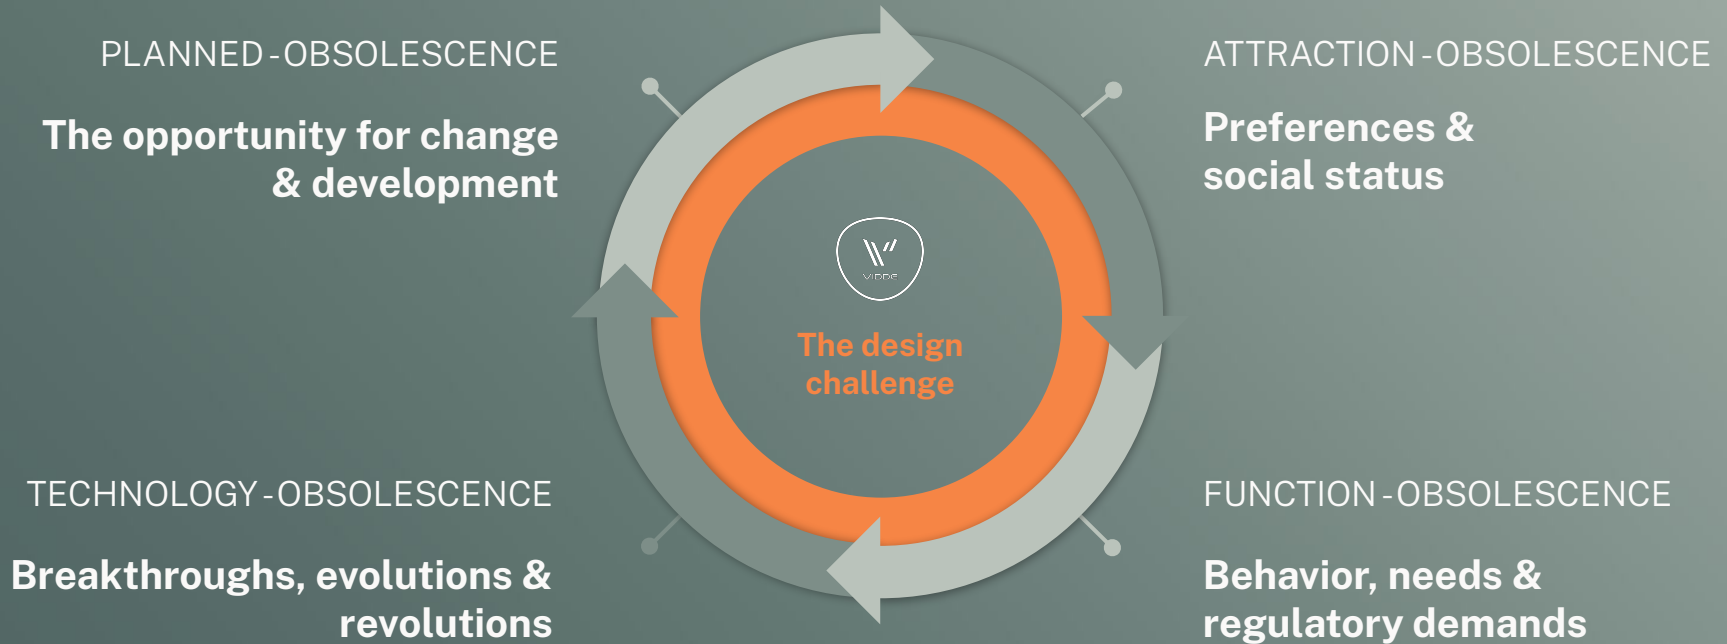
PLANNED-OBSOLESCENCE

The opportunity for change & development

ATTRACTION-OBSOLESCENCE

Preferences & social status

VIDDE

The design challenge

TECHNOLOGY-OBSOLESCENCE

Breakthroughs, evolutions & revolutions

FUNCTION-OBSOLESCENCE

Behavior, needs & regulatory demands